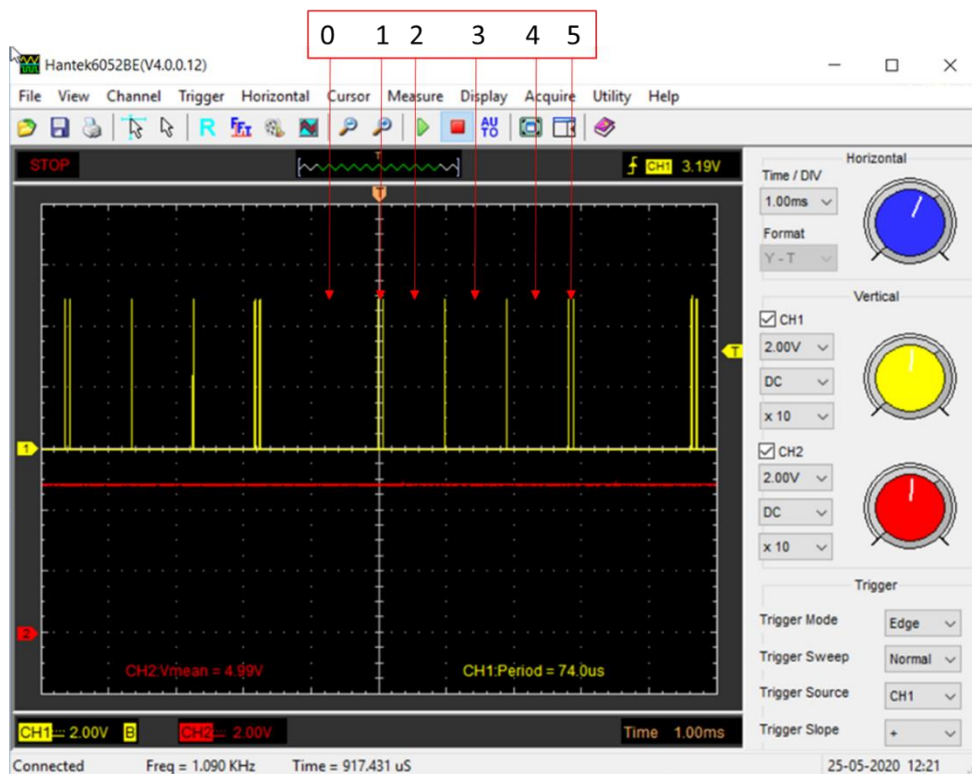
0 1 2 3 4 5

Hantek6052BE(V4.0.0.12)

File View Channel Trigger Horizontal Cursor Measure Display Acquire Utility Help

STOP

CH1 3.19V

Horizontal
Time / DIV
1.00ms
Format
Y - T

Vertical
CH1
2.00V
DC
x 10

CH2
2.00V
DC
x 10

Trigger
Trigger Mode Edge
Trigger Sweep Normal
Trigger Source CH1
Trigger Slope +

CH2:Vmean = 4.99V
CH1:Period = 74.0us

CH1 2.00V B CH2 2.00V
Time 1.00ms

Connected Freq = 1.090 KHz Time = 917.431 uS 25-05-2020 12:21